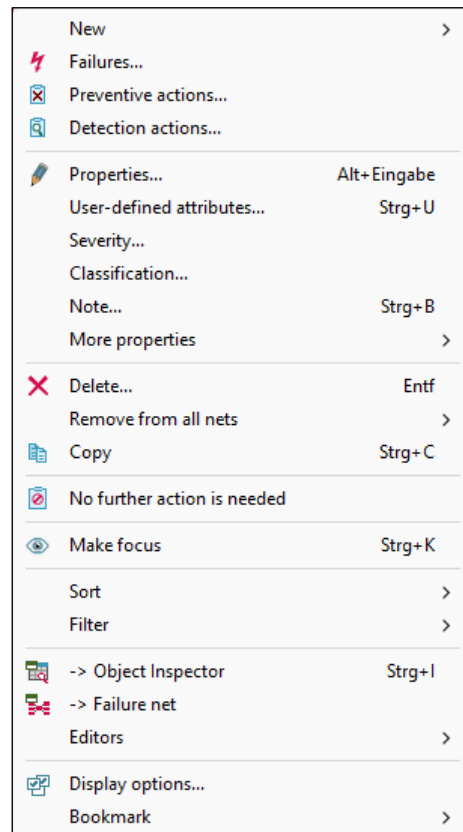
New >
Failures...
Preventive actions...
Detection actions...

Properties... Alt+Eingabe
User-defined attributes... Strg+U
Severity...
Classification...
Note... Strg+B
More properties >

Delete... Entf
Remove from all nets >
Copy Strg+C

No further action is needed

Make focus Strg+K

Sort >
Filter >

-> Object Inspector Strg+I
-> Failure net
Editors >

Display options...
Bookmark >